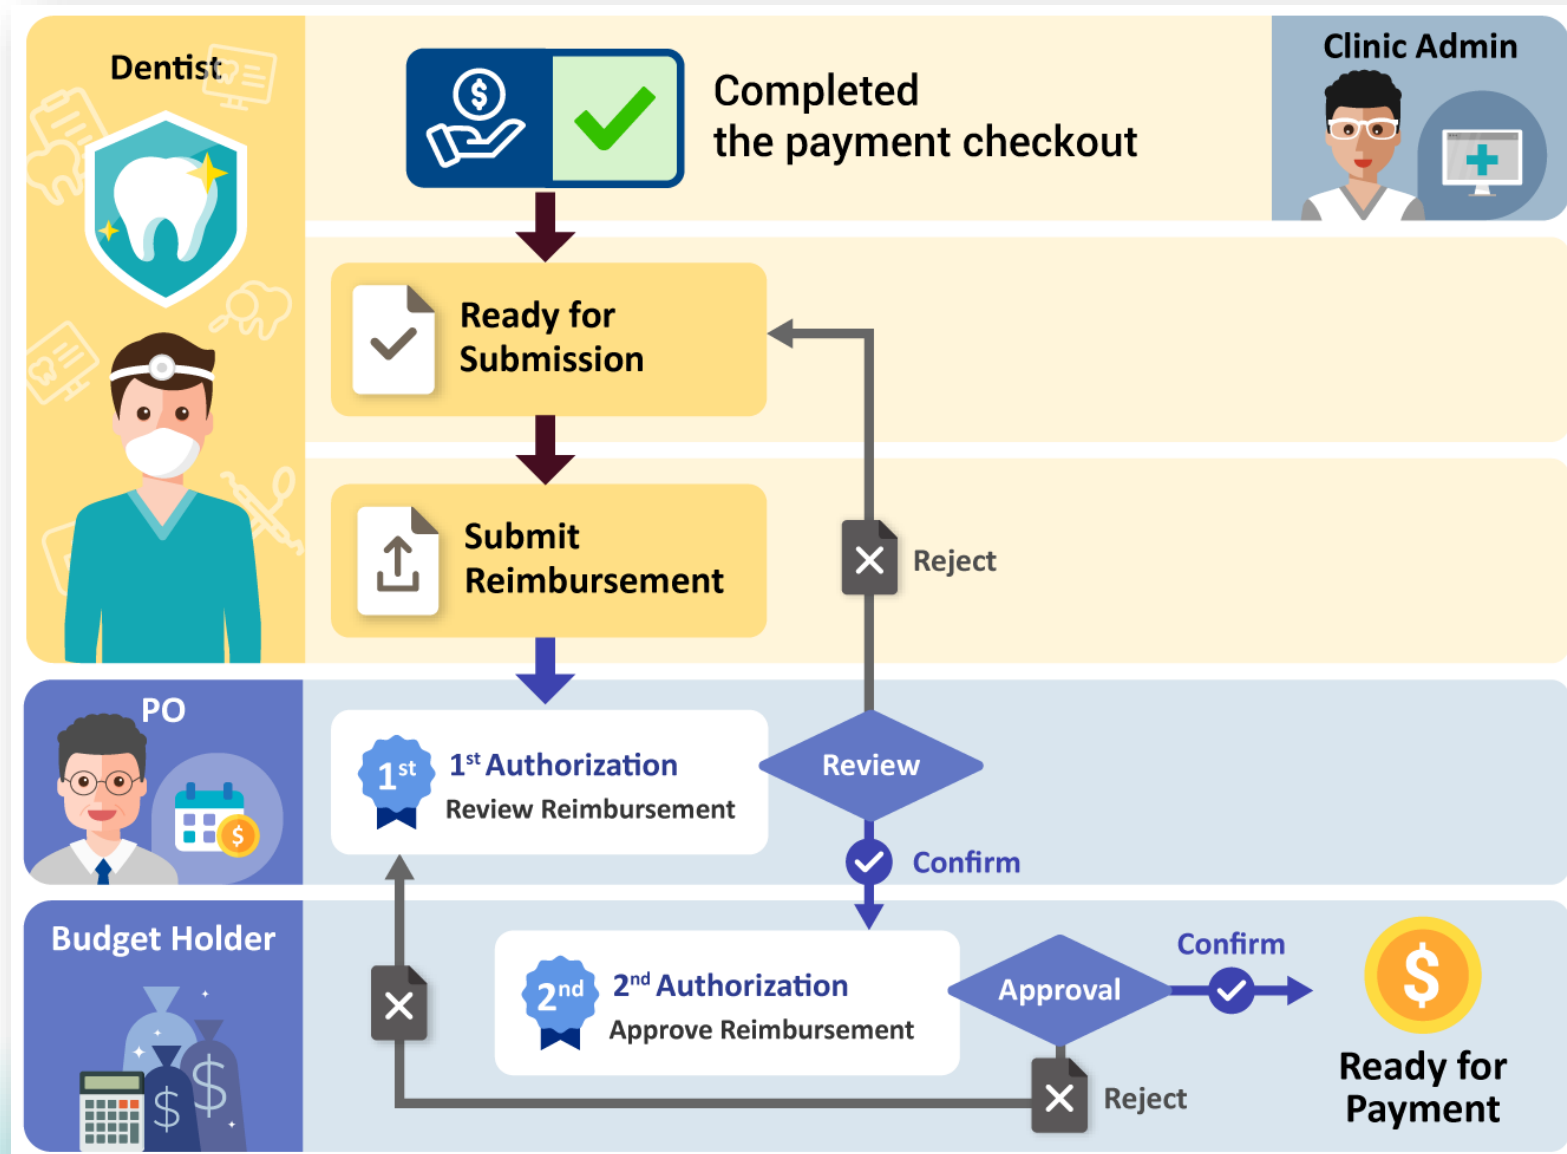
Dentist

Completed the payment checkout

Clinic Admin

Ready for Submission

Submit Reimbursement

Reject

PO

$1^{st}$

$1^{st}$ Authorization

Review Reimbursement

Review

Confirm

Budget Holder

$2^{nd}$

$2^{nd}$ Authorization

Approve Reimbursement

Approval

Confirm

$

Ready for Payment

Reject